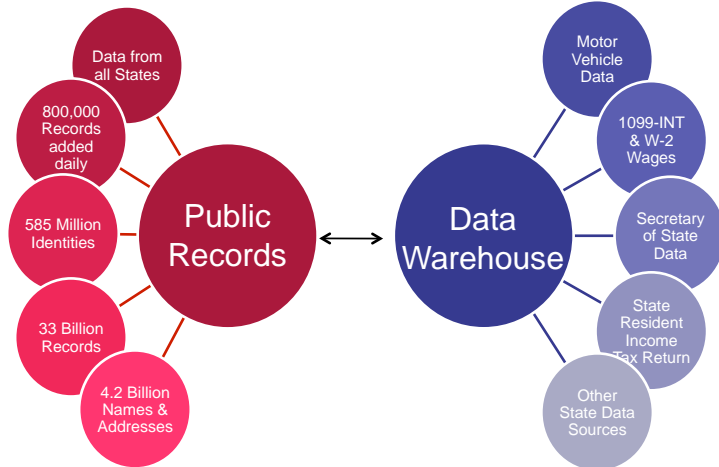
Data from all States

800,000 Records added daily

585 Million Identities

33 Billion Records

4.2 Billion Names & Addresses

Public Records

Data Warehouse

Motor Vehicle Data

1099-INT & W-2 Wages

Secretary of State Data

State Resident Income Tax Return

Other State Data Sources